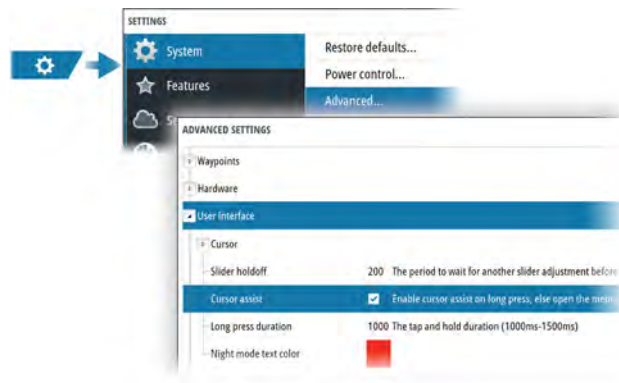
SETTINGS

System

Features

Restore defaults...

Power control...

Advanced...

ADVANCED SETTINGS

Waypoints

Hardware

User interface

Cursor

Slider holdoff

200 The period to wait for another slider adjustment before

Cursor assist

Enable cursor assist on long press, else open the menu

Long press duration

1000 The tap and hold duration (1000ms-1500ms)

Night mode text color